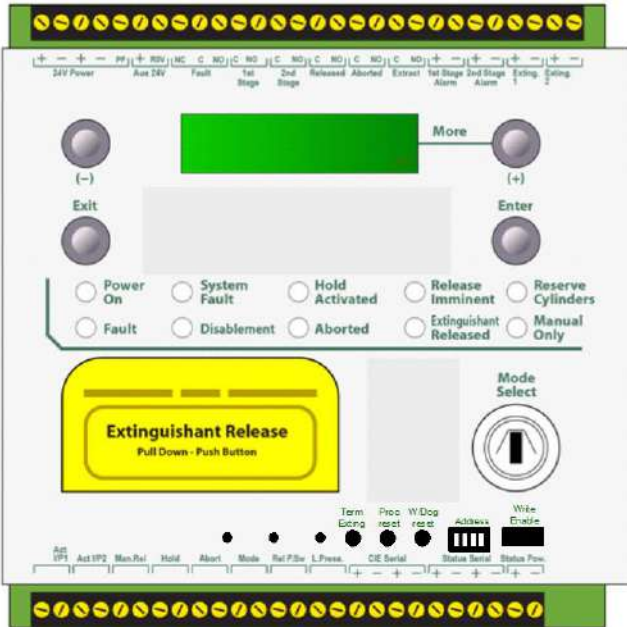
+ − + − PF + RSV NC C NO C NO C NO C NO C NO C NO + − + − + − + −
24V Power Aux 24V Fault 1st Stage 2nd Stage Released Aborted Extract 1st Stage Alarm 2nd Stage Alarm Exting. 1 Exting. 2

More

(−)

(+)

Exit

Enter

Power On

System Fault

Hold Activated

Release Imminent

Reserve Cylinders

Fault

Disablement

Aborted

Extinguishant Released

Manual Only

Extinguishant Release
Pull Down - Push Button

Mode Select

Term Exting

Proc reset

W/Dog reset

Address

Write Enable

Act I/P1 Act I/P2 Man.Rel Hold Abort Mode Rel P/Sw L.Press. CIE Serial Status Serial Status Pow.
+ − + − + − + − + −